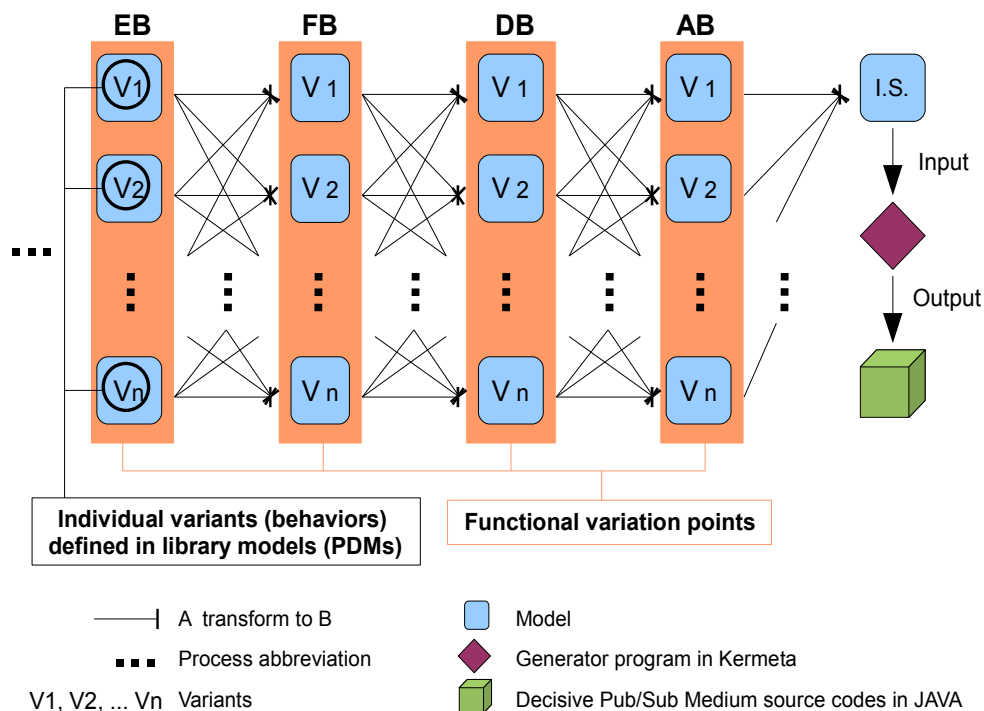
EB FB DB AB

V1 V1 V1 V1 I.S.

V2 V2 V2 V2

Vn Vn Vn Vn

Input

Output

Individual variants (behaviors) defined in library models (PDMs)

Functional variation points

A transform to B

Process abbreviation

V1, V2, ... Vn Variants

Model

Generator program in Kermeta

Decisive Pub/Sub Medium source codes in JAVA